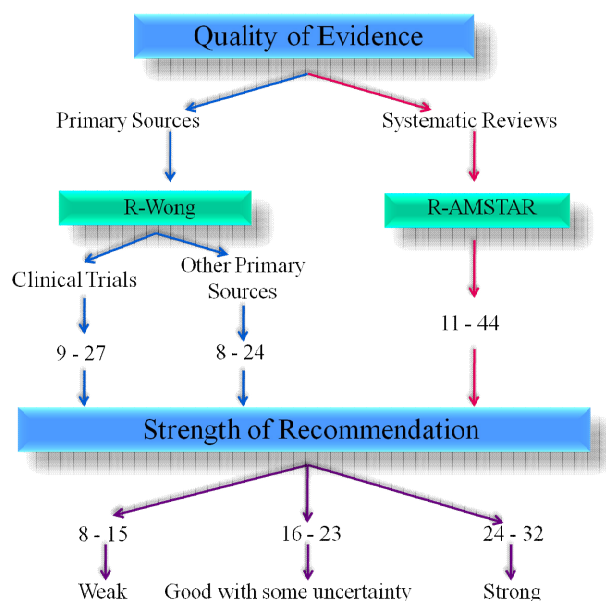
Quality of Evidence

Primary Sources

Systematic Reviews

R-Wong

R-AMSTAR

Clinical Trials

Other Primary Sources

11 - 44

9 - 27

8 - 24

Strength of Recommendation

8 - 15

16 - 23

24 - 32

Weak

Good with some uncertainty

Strong